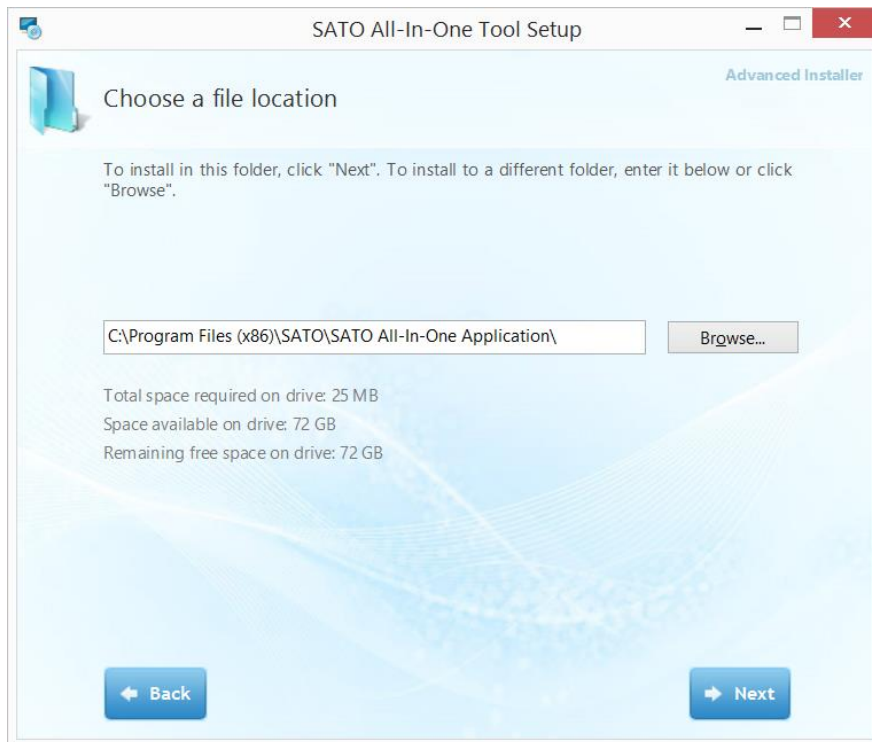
SATO All-In-One Tool Setup

Advanced Installer

Choose a file location

To install in this folder, click "Next". To install to a different folder, enter it below or click "Browse".

C:\Program Files (x86)\SATO\SATO All-In-One Application\

Browse...

Total space required on drive: 25 MB

Space available on drive: 72 GB

Remaining free space on drive: 72 GB

Back

Next